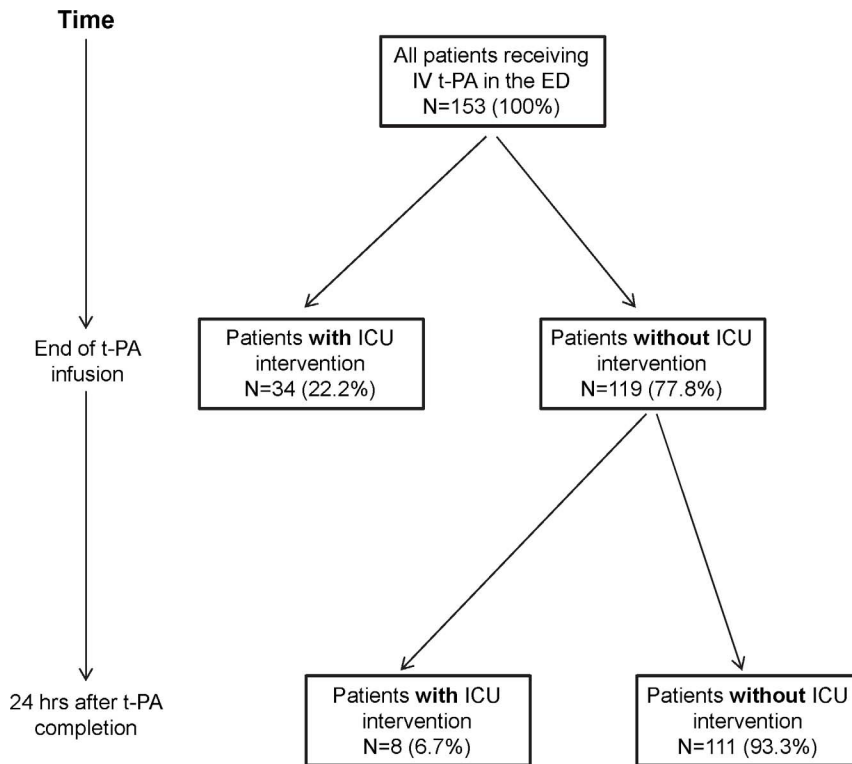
Time

All patients receiving IV t-PA in the ED N=153 (100%)

End of t-PA infusion

Patients with ICU intervention N=34 (22.2%)

Patients without ICU intervention N=119 (77.8%)

24 hrs after t-PA completion

Patients with ICU intervention N=8 (6.7%)

Patients without ICU intervention N=111 (93.3%)